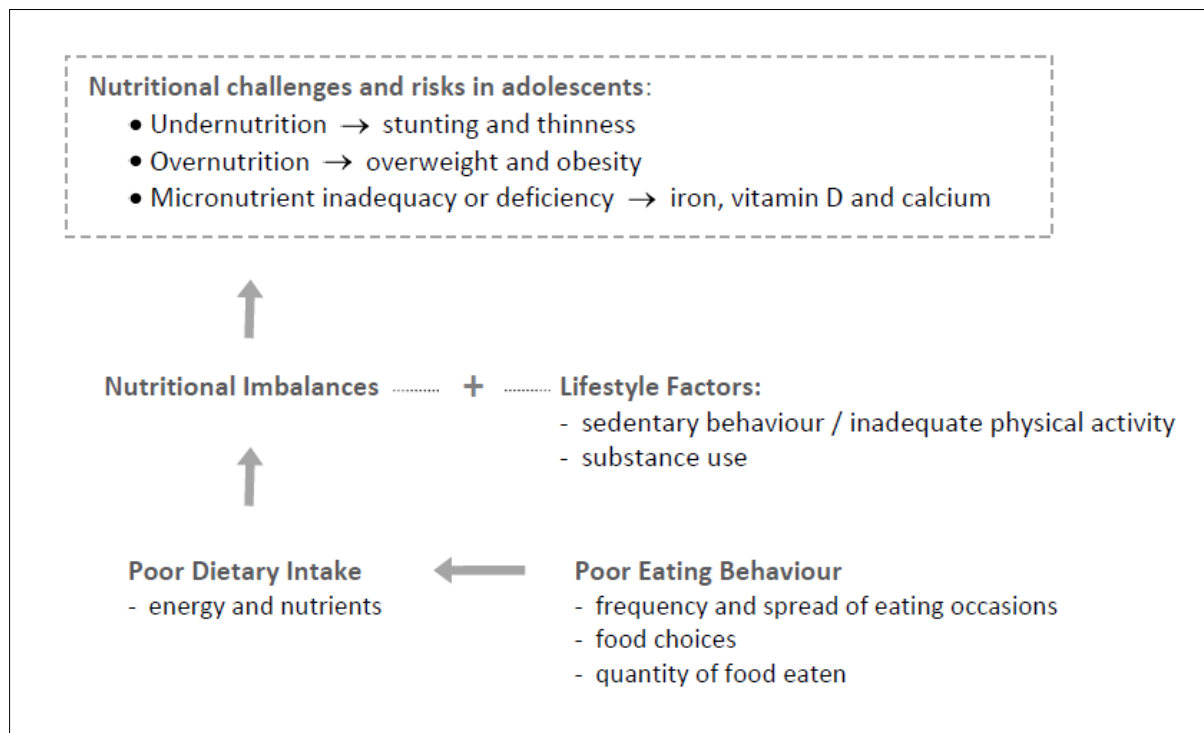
**Nutritional challenges and risks in adolescents**:
- Undernutrition $\rightarrow$ stunting and thinness
- Overnutrition $\rightarrow$ overweight and obesity
- Micronutrient inadequacy or deficiency $\rightarrow$ iron, vitamin D and calcium

**Nutritional Imbalances** + **Lifestyle Factors:**
- sedentary behaviour / inadequate physical activity
- substance use

**Poor Dietary Intake**
- energy and nutrients

**Poor Eating Behaviour**
- frequency and spread of eating occasions
- food choices
- quantity of food eaten